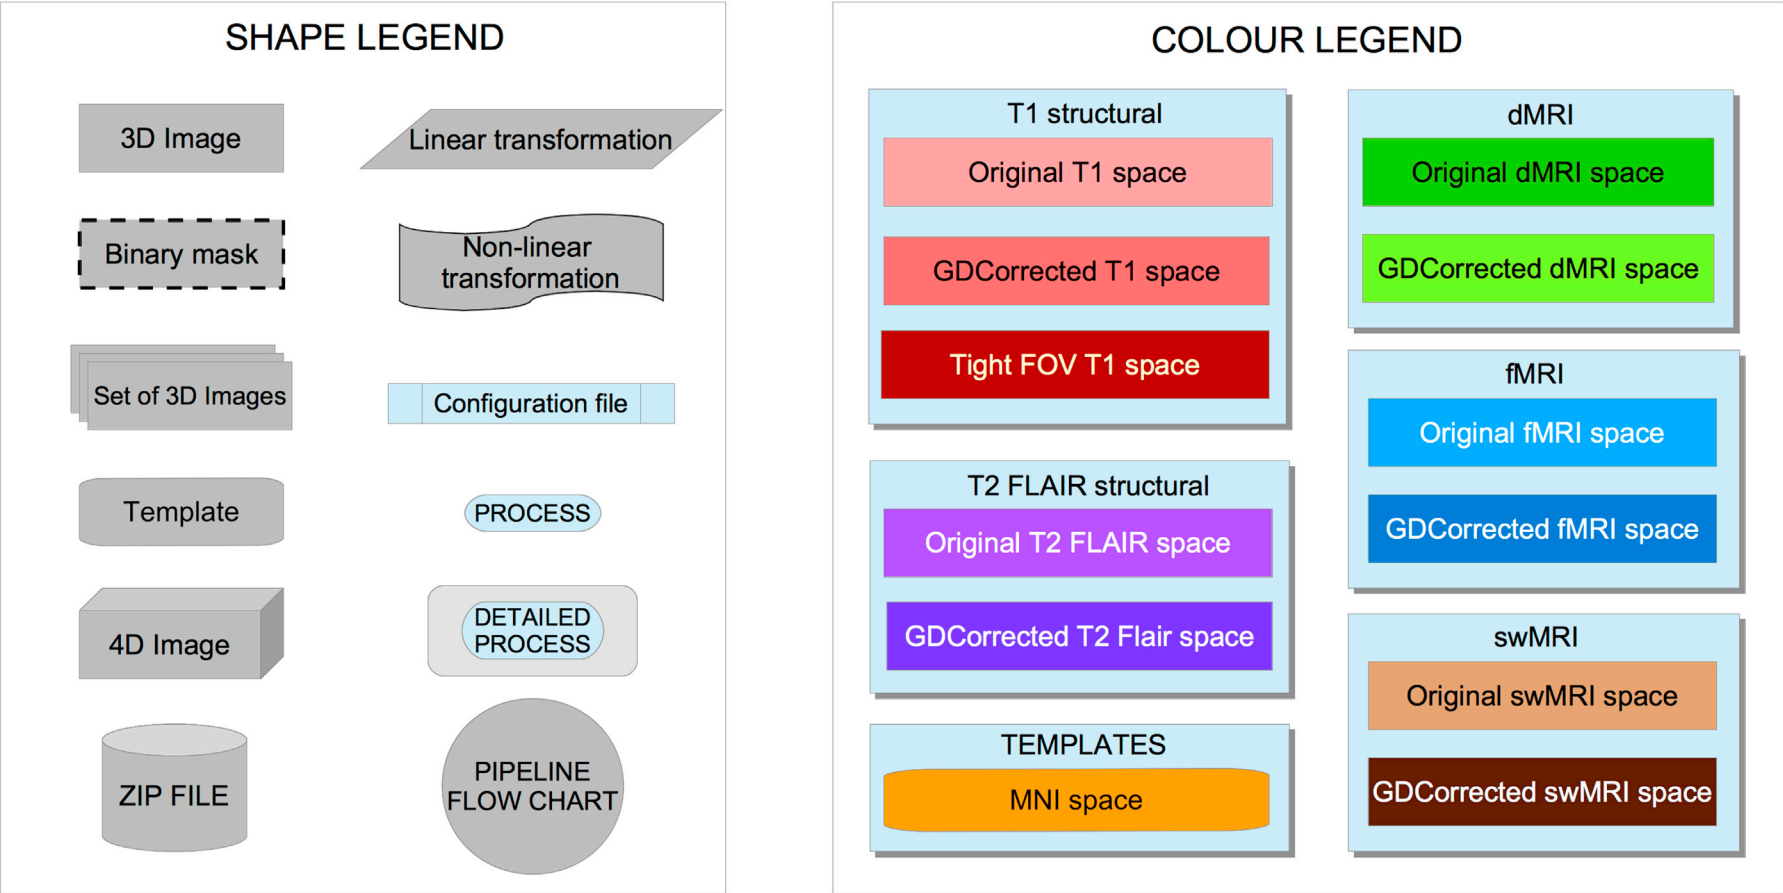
SHAPE LEGEND

3D Image

Linear transformation

Binary mask

Non-linear transformation

Set of 3D Images

Configuration file

Template

PROCESS

4D Image

DETAILED PROCESS

ZIP FILE

PIPELINE FLOW CHART

COLOUR LEGEND

T1 structural

Original T1 space

GDCorrected T1 space

Tight FOV T1 space

dMRI

Original dMRI space

GDCorrected dMRI space

fMRI

Original fMRI space

GDCorrected fMRI space

T2 FLAIR structural

Original T2 FLAIR space

GDCorrected T2 Flair space

swMRI

Original swMRI space

GDCorrected swMRI space

TEMPLATES

MNI space